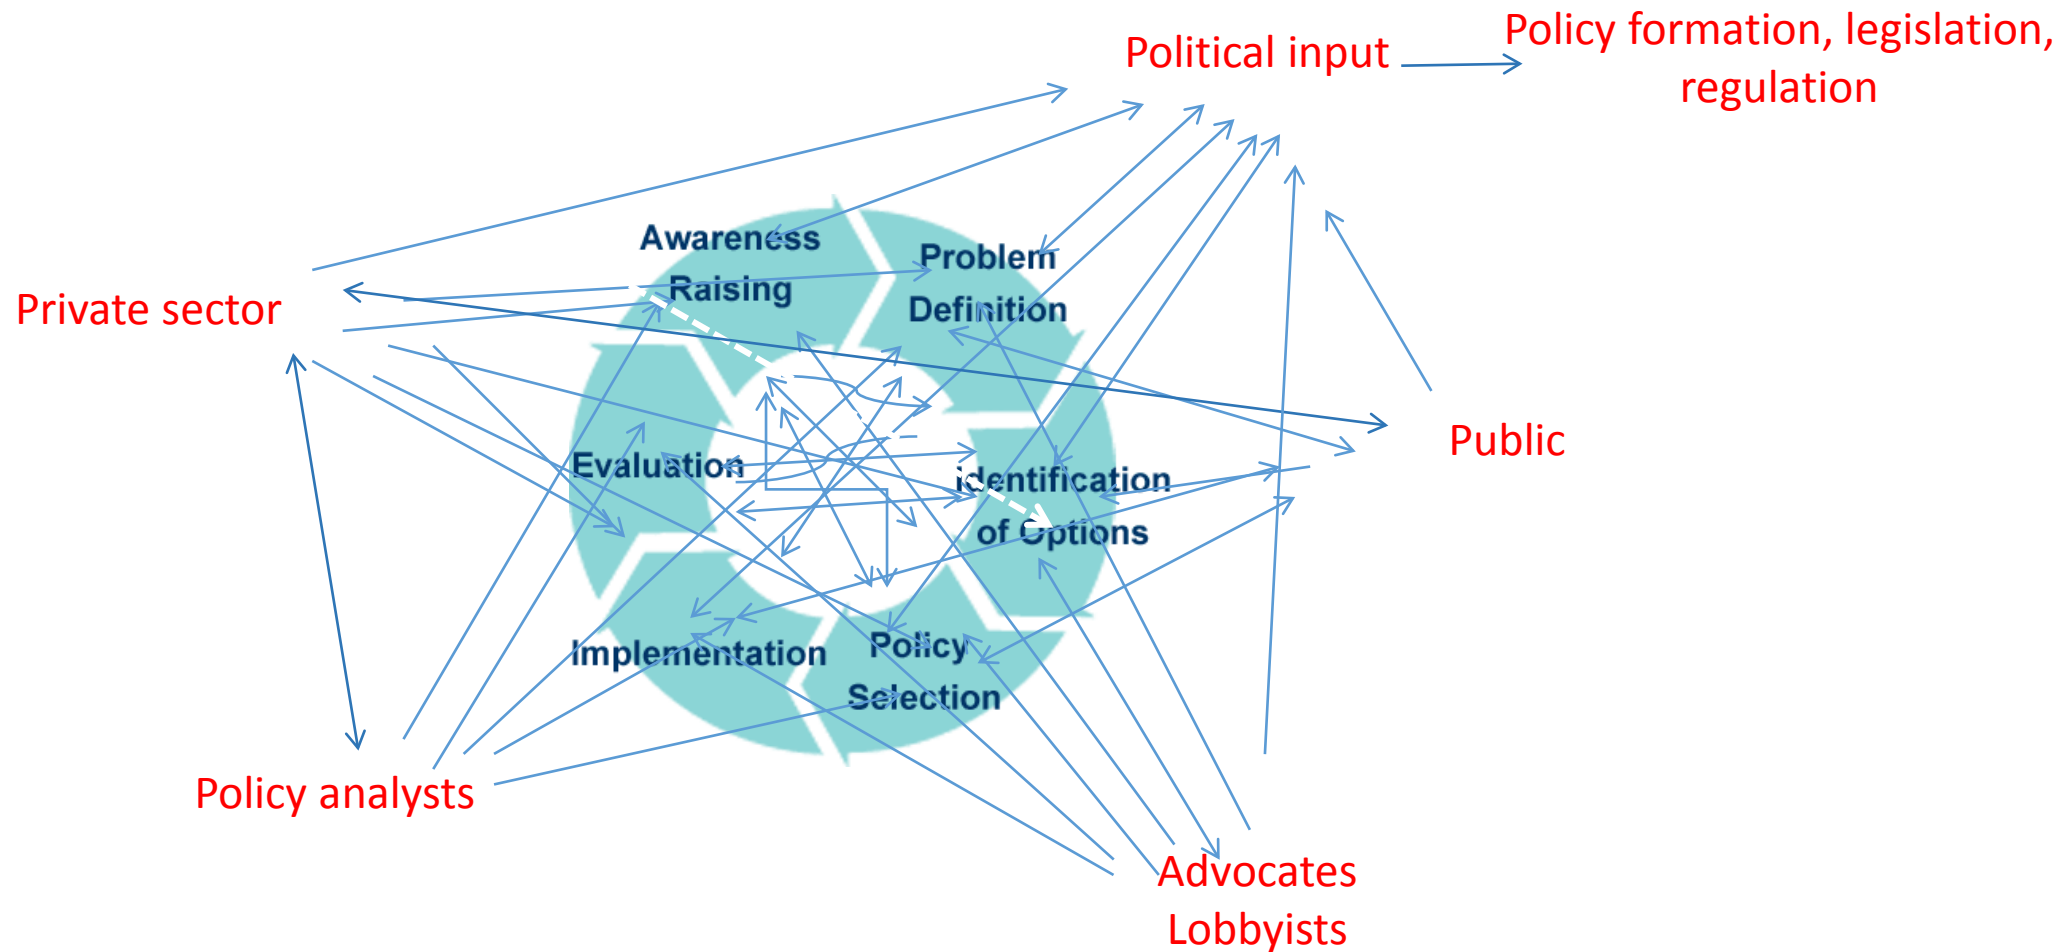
Political input

Policy formation, legislation, regulation

Awareness Raising

Problem Definition

Private sector

Evaluation

Identification of Options

Public

Implementation

Policy Selection

Policy analysts

Advocates Lobbyists